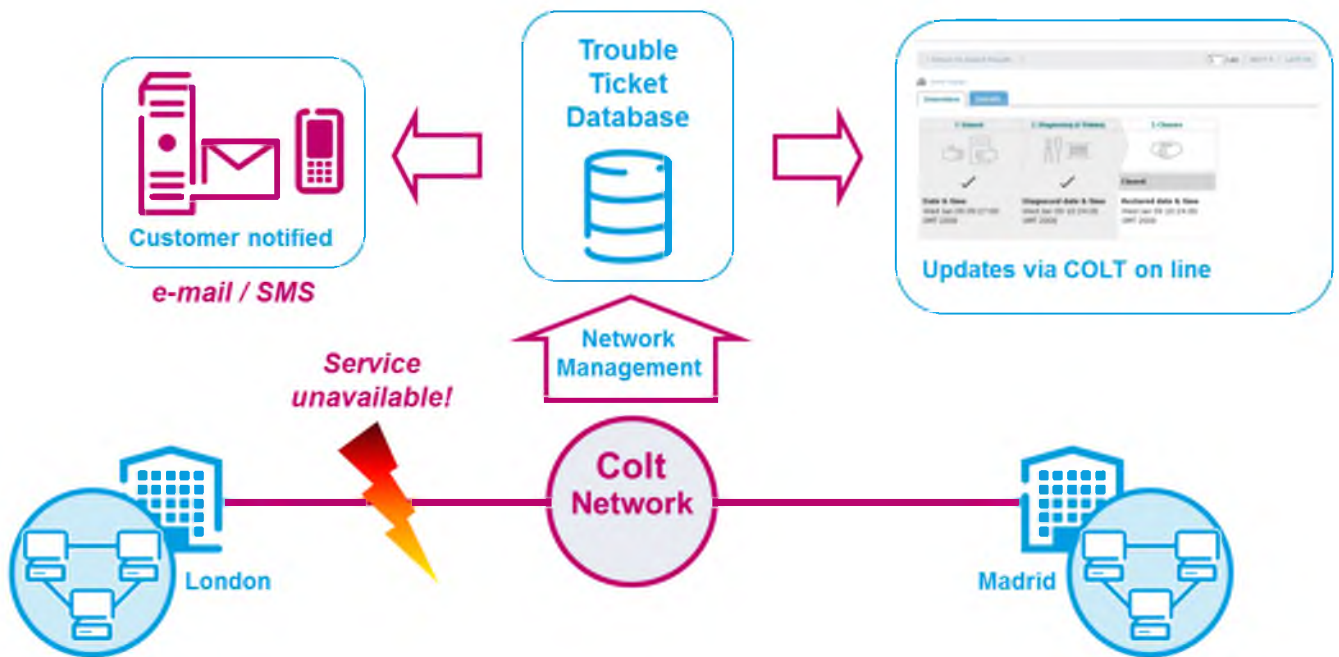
Trouble Ticket Database

Customer notified

e-mail / SMS

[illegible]

Overview Details

1 Raised

2 Diagnosed & Tickets

3 Closed

Closed

Date & time
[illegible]

Diagnosed date & time
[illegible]

Restored date & time
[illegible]

Updates via COLT on line

Network Management

Service unavailable!

Colt Network

London

Madrid